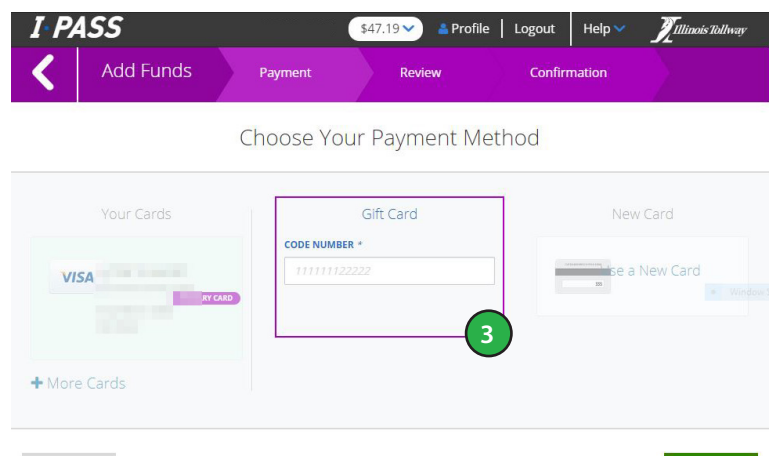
I-PASS $47.19 Profile Logout Help Illinois Tollway

Add Funds Payment Review Confirmation

Choose Your Payment Method

Your Cards

VISA

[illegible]RY CARD

+ More Cards

Gift Card

CODE NUMBER *

111111122222

3

New Card

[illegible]se a New Card